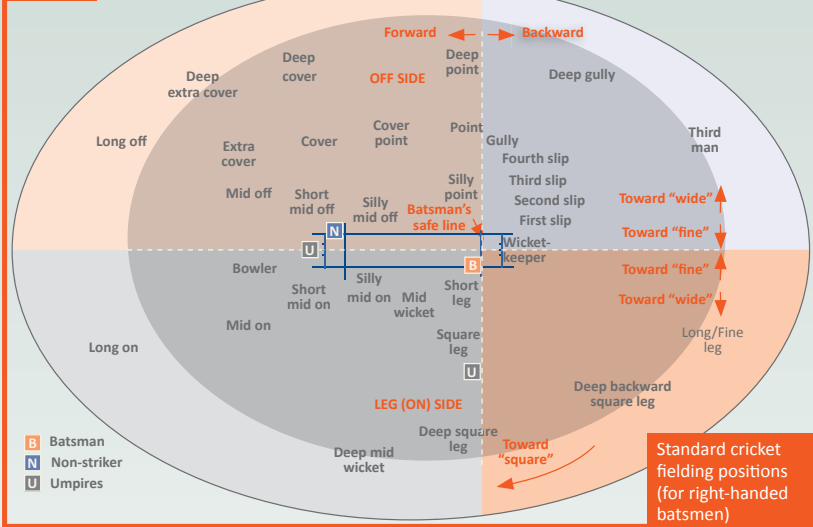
Forward Backward

Deep extra cover

Deep cover

OFF SIDE

Deep point

Deep gully

Long off

Extra cover

Cover

Cover point

Point

Gully

Third man

Fourth slip

Third slip

Mid off

Short mid off

Silly mid off

Silly point

Second slip

Toward "wide"

Batsman's safe line

First slip

Toward "fine"

N

U

Wicket-keeper

B

Bowler

Toward "fine"

Short mid on

Silly mid on

Mid wicket

Short leg

Toward "wide"

Mid on

Long/Fine leg

Long on

Square leg

U

Deep backward square leg

LEG (ON) SIDE

Deep square leg

Toward "square"

B Batsman

N Non-striker

U Umpires

Deep mid wicket

Standard cricket fielding positions (for right-handed batsmen)